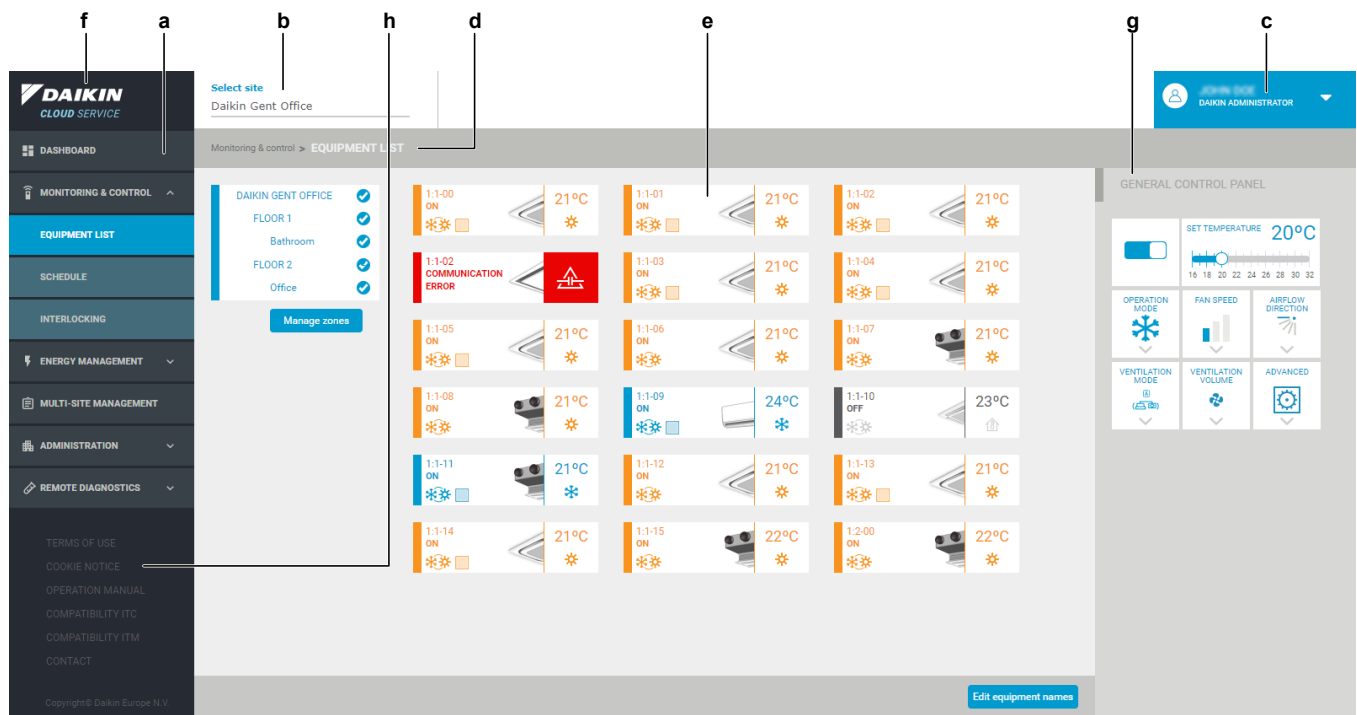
f a b h d e g c

DAIKIN
CLOUD SERVICE

Select site
Daikin Gent Office

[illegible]
DAIKIN ADMINISTRATOR

DASHBOARD
MONITORING & CONTROL
EQUIPMENT LIST
SCHEDULE
INTERLOCKING
ENERGY MANAGEMENT
MULTI-SITE MANAGEMENT
ADMINISTRATION
REMOTE DIAGNOSTICS

TERMS OF USE
COOKIE NOTICE
OPERATION MANUAL
COMPATIBILITY ITC
COMPATIBILITY ITM
CONTACT

Copyright© Daikin Europe N.V.

Monitoring & control > EQUIPMENT LIST

DAIKIN GENT OFFICE
FLOOR 1
Bathroom
FLOOR 2
Office

Manage zones

1:1-00 ON 21ºC
1:1-01 ON 21ºC
1:1-02 ON 21ºC
1:1-02 COMMUNICATION ERROR
1:1-03 ON 21ºC
1:1-04 ON 21ºC
1:1-05 ON 21ºC
1:1-06 ON 21ºC
1:1-07 ON 21ºC
1:1-08 ON 21ºC
1:1-09 ON 24ºC
1:1-10 OFF 23ºC
1:1-11 ON 21ºC
1:1-12 ON 21ºC
1:1-13 ON 21ºC
1:1-14 ON 21ºC
1:1-15 ON 22ºC
1:2-00 ON 22ºC

Edit equipment names

GENERAL CONTROL PANEL

SET TEMPERATURE 20ºC
16 18 20 22 24 26 28 30 32

OPERATION MODE
FAN SPEED
AIRFLOW DIRECTION
VENTILATION MODE
VENTILATION VOLUME
ADVANCED